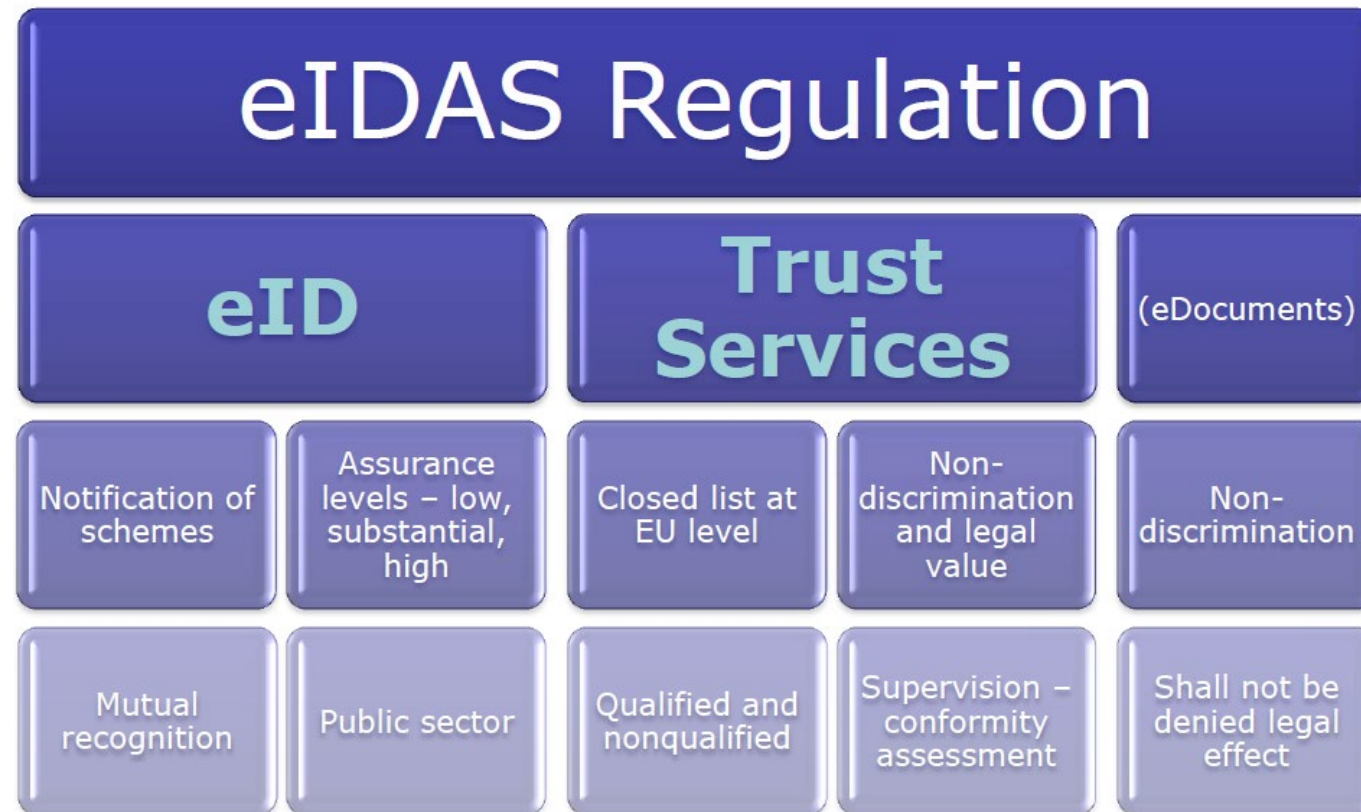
eIDAS Regulation

eID

Trust Services

(eDocuments)

Notification of schemes

Assurance levels – low, substantial, high

Closed list at EU level

Non-discrimination and legal value

Non-discrimination

Mutual recognition

Public sector

Qualified and nonqualified

Supervision – conformity assessment

Shall not be denied legal effect